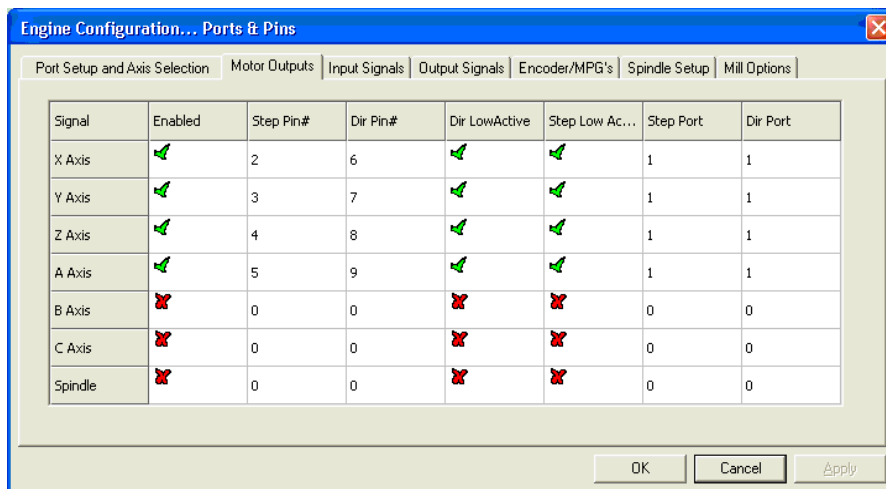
Engine Configuration... Ports & Pins

Port Setup and Axis Selection | Motor Outputs | Input Signals | Output Signals | Encoder/MPG's | Spindle Setup | Mill Options

| Signal | Enabled | Step Pin# | Dir Pin# | Dir LowActive | Step Low Ac... | Step Port | Dir Port |
|---|---|---|---|---|---|---|---|
| X Axis | ✔ | 2 | 6 | ✔ | ✔ | 1 | 1 |
| Y Axis | ✔ | 3 | 7 | ✔ | ✔ | 1 | 1 |
| Z Axis | ✔ | 4 | 8 | ✔ | ✔ | 1 | 1 |
| A Axis | ✔ | 5 | 9 | ✔ | ✔ | 1 | 1 |
| B Axis | ✘ | 0 | 0 | ✘ | ✘ | 0 | 0 |
| C Axis | ✘ | 0 | 0 | ✘ | ✘ | 0 | 0 |
| Spindle | ✘ | 0 | 0 | ✘ | ✘ | 0 | 0 |

OK | Cancel | Apply